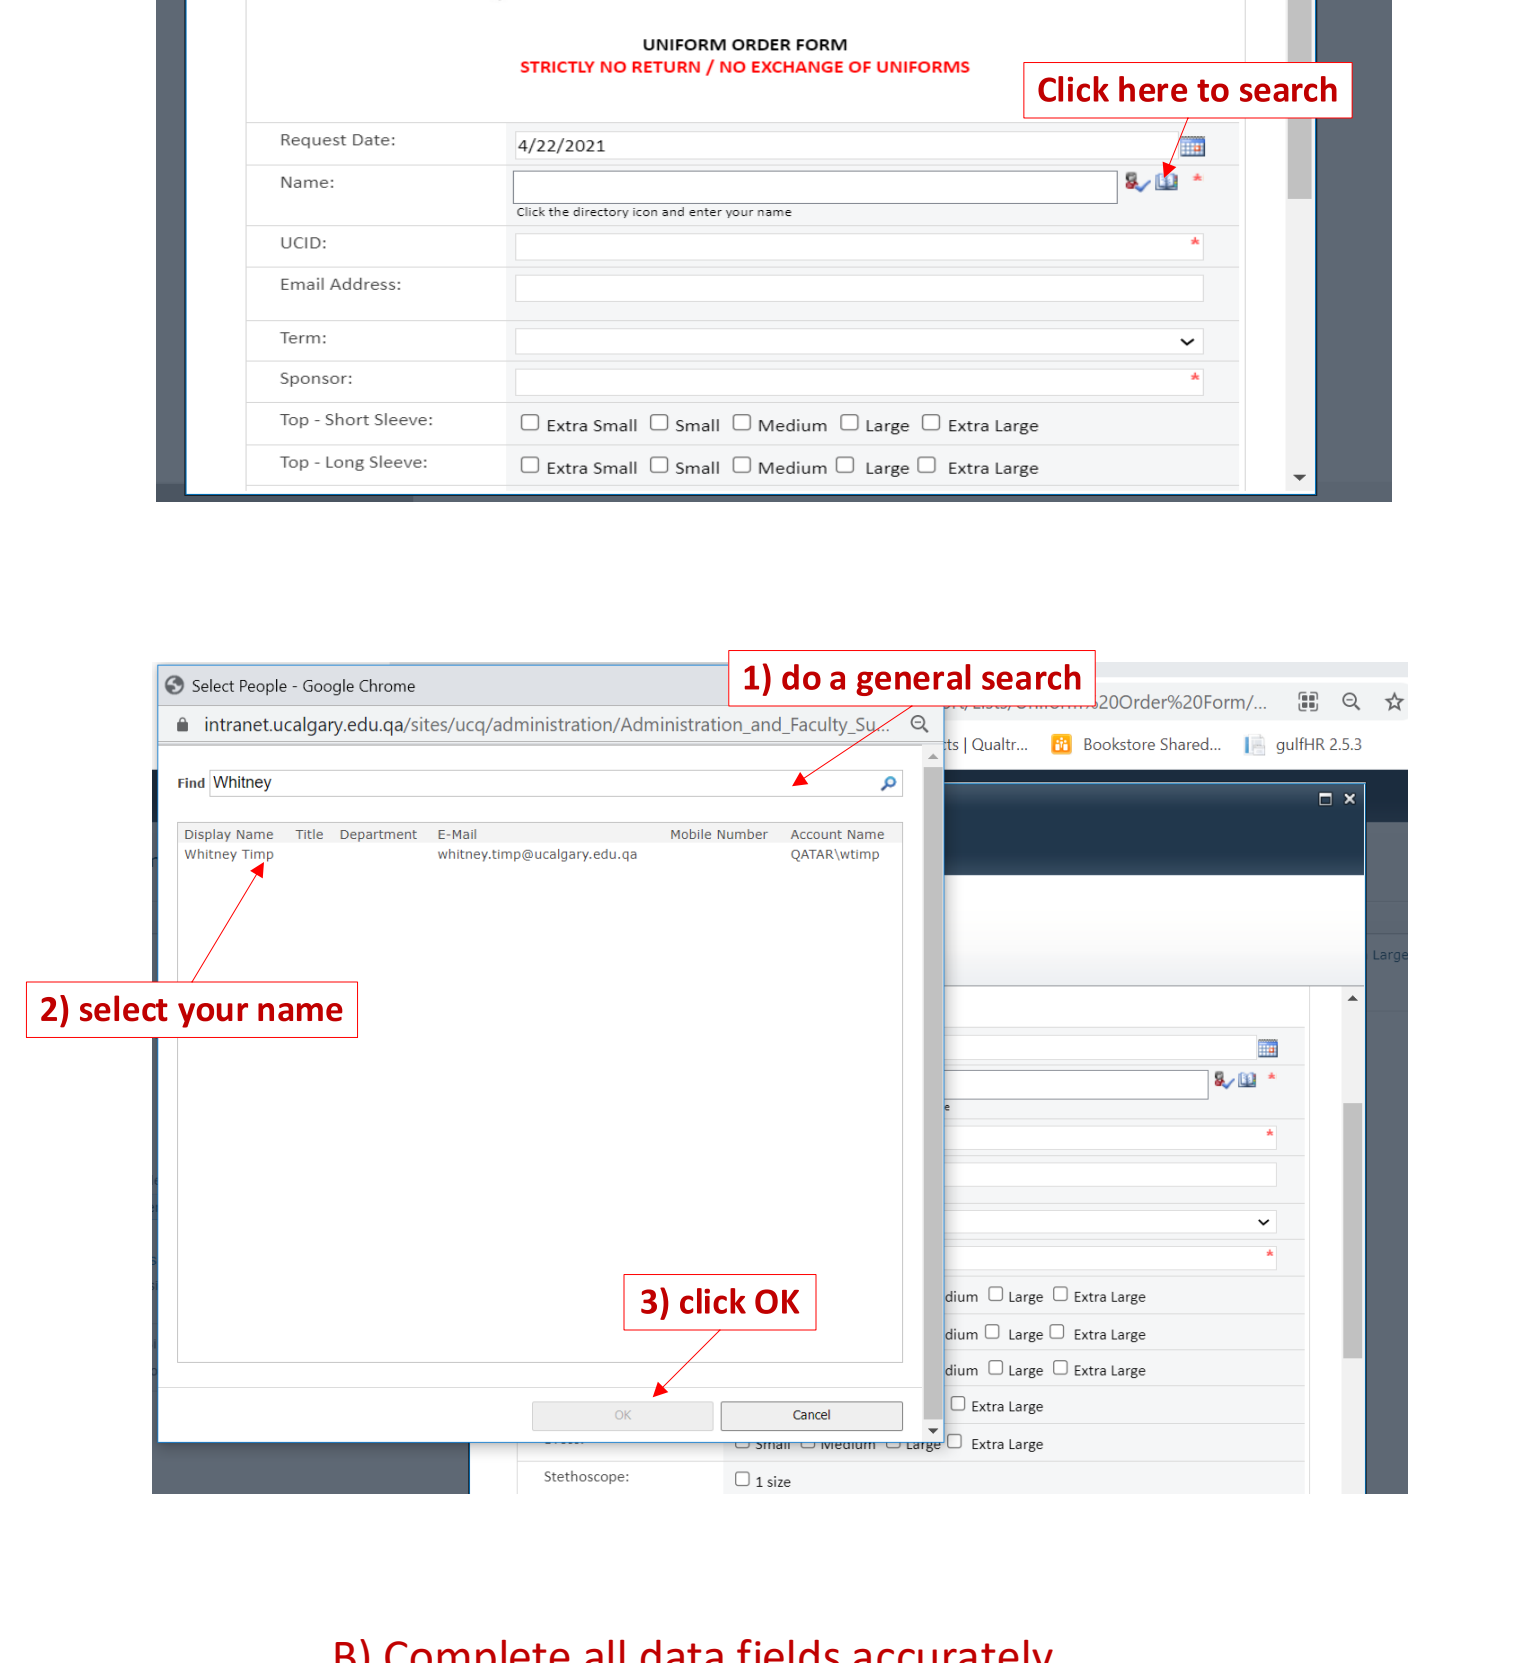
UNIFORM ORDER FORM
STRICTLY NO RETURN / NO EXCHANGE OF UNIFORMS

Click here to search

Request Date: 4/22/2021

Name: *
Click the directory icon and enter your name

UCID: *

Email Address:

Term:

Sponsor: *

Top - Short Sleeve: Extra Small Small Medium Large Extra Large

Top - Long Sleeve: Extra Small Small Medium Large Extra Large

Select People - Google Chrome

1) do a general search

intranet.ucalgary.edu.qa/sites/ucq/administration/Administration_and_Faculty_Su...

20Order%20Form/...

ts | Qualtr... Bookstore Shared... gulfHR 2.5.3

Find Whitney

| Display Name | Title | Department | E-Mail | Mobile Number | Account Name |
|---|---|---|---|---|---|
| Whitney Timp | | | whitney.timp@ucalgary.edu.qa | | QATAR\wtimp |

2) select your name

3) click OK

OK Cancel

Large

dium Large Extra Large

dium Large Extra Large

dium Large Extra Large

Extra Large

Small Medium Large Extra Large

Stethoscope: 1 size

B) Complete all data fields accurately